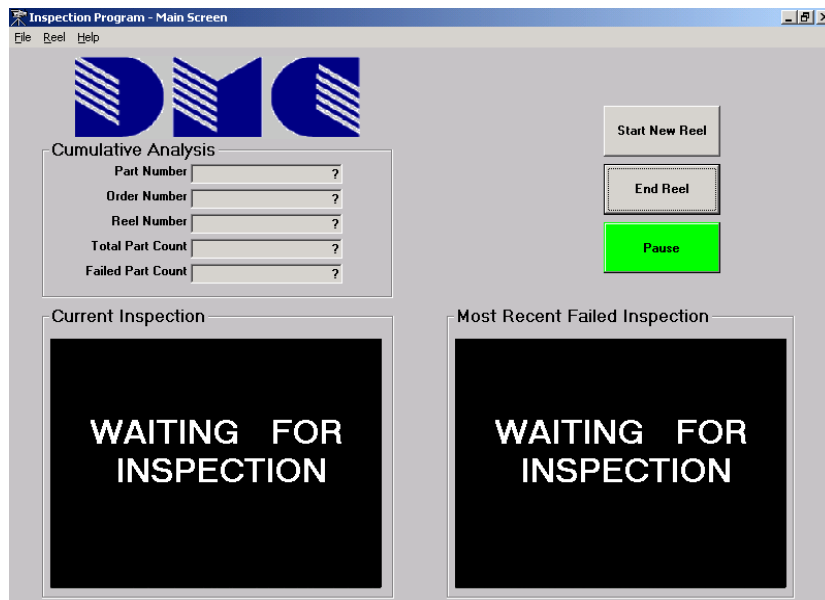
Inspection Program - Main Screen
File Reel Help

DMC

Start New Reel

End Reel

Pause

Cumulative Analysis
Part Number ?
Order Number ?
Reel Number ?
Total Part Count ?
Failed Part Count ?

Current Inspection
WAITING FOR INSPECTION

Most Recent Failed Inspection
WAITING FOR INSPECTION